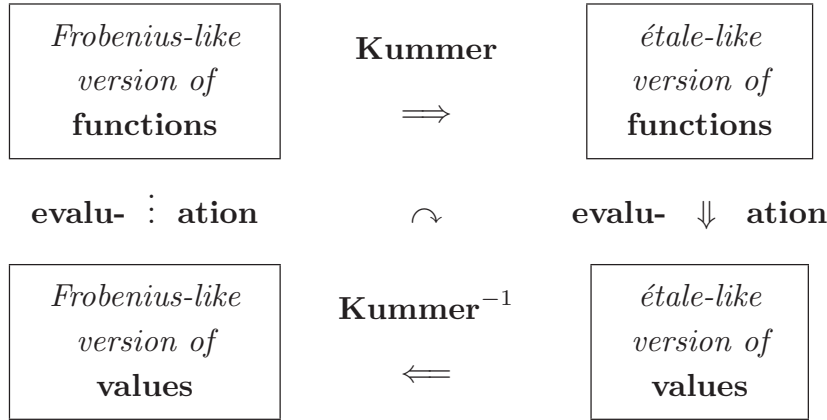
Frobenius-like version of **functions**

**Kummer**
$\Longrightarrow$

étale-like version of **functions**

**evalu-** $\vdots$ **ation**

$\curvearrowright$

**evalu-** $\Downarrow$ **ation**

Frobenius-like version of **values**

**Kummer**$^{-1}$
$\Longleftarrow$

étale-like version of **values**